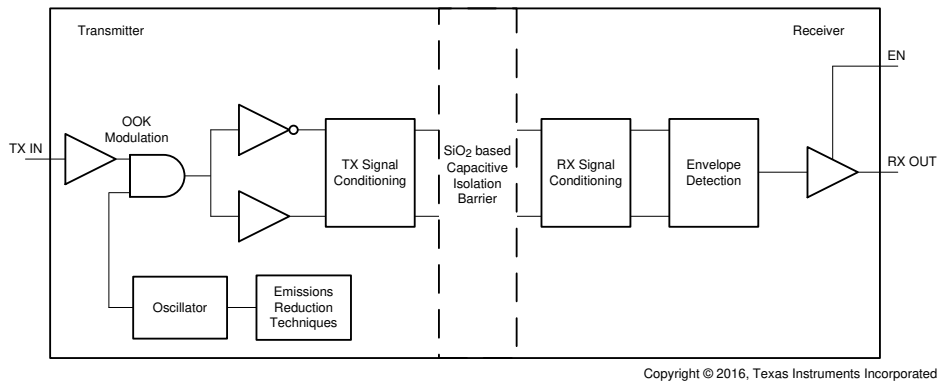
Transmitter

Receiver

EN

TX IN

OOK Modulation

TX Signal Conditioning

$SiO_2$ based Capacitive Isolation Barrier

RX Signal Conditioning

Envelope Detection

RX OUT

Oscillator

Emissions Reduction Techniques

Copyright © 2016, Texas Instruments Incorporated